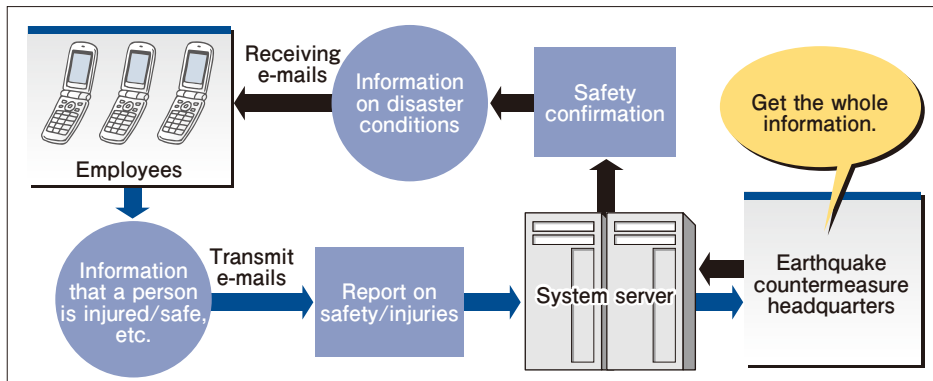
Receiving e-mails

Information on disaster conditions

Safety confirmation

Get the whole information.

Employees

Transmit e-mails

Information that a person is injured/safe, etc.

Report on safety/injuries

System server

Earthquake countermeasure headquarters